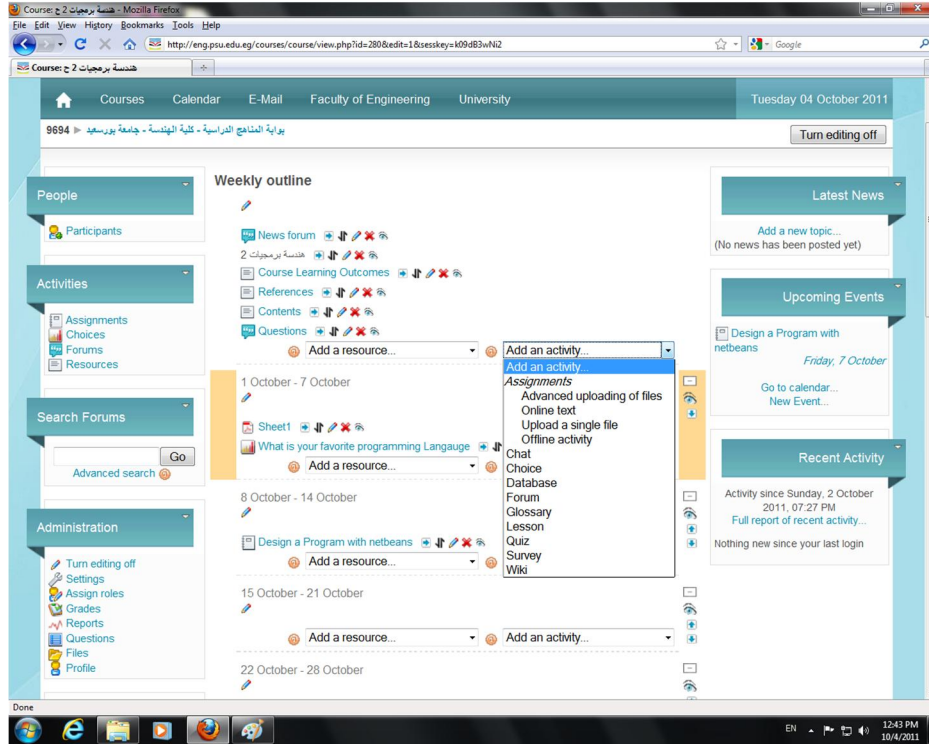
Course: هندسة برمجيات 2 ج - Mozilla Firefox

File Edit View History Bookmarks Tools Help

http://eng.psu.edu.eg/courses/course/view.php?id=28&edit=1&sesskey=k09dB3wNi2

Google

Course: هندسة برمجيات 2 ج

Courses Calendar E-Mail Faculty of Engineering University

Tuesday 04 October 2011

9694 ► بوابة المناهج الدراسية - كلية الهندسة - جامعة بورسعيد

Turn editing off

People

Participants

Activities

Assignments
Choices
Forums
Resources

Search Forums

Go

Advanced search

Administration

Turn editing off
Settings
Assign roles
Grades
Reports
Questions
Files
Profile

Weekly outline

News forum
هندسة برمجيات 2
Course Learning Outcomes
References
Contents
Questions

Add a resource...

Add an activity...

Add an activity...
Assignments
Advanced uploading of files
Online text
Upload a single file
Offline activity
Chat
Choice
Database
Forum
Glossary
Lesson
Quiz
Survey
Wiki

1 October - 7 October

Sheet1
What is your favorite programming Langauge

Add a resource...

8 October - 14 October

Design a Program with netbeans

Add a resource...

15 October - 21 October

Add a resource...

Add an activity...

22 October - 28 October

Latest News

Add a new topic...
(No news has been posted yet)

Upcoming Events

Design a Program with netbeans
Friday, 7 October

Go to calendar...
New Event...

Recent Activity

Activity since Sunday, 2 October 2011, 07:27 PM
Full report of recent activity...

Nothing new since your last login

Done

EN

12:43 PM
10/4/2011